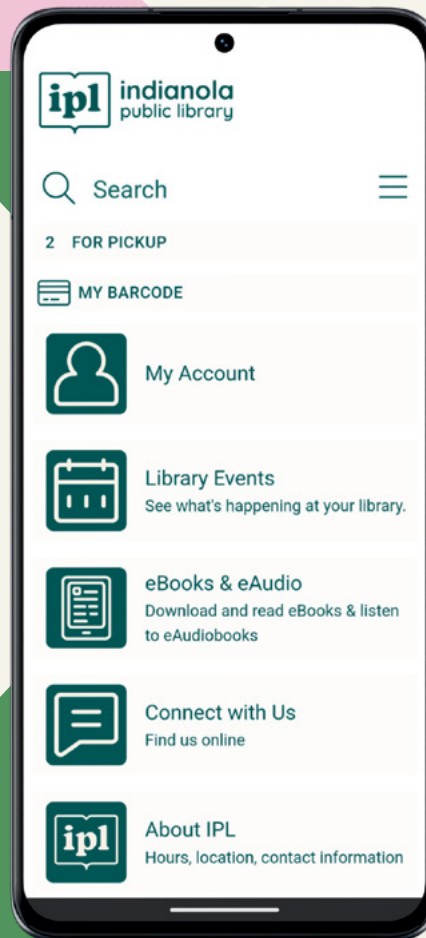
ipl indianola public library

Search

2 FOR PICKUP

MY BARCODE

My Account

Library Events
See what's happening at your library.

eBooks & eAudio
Download and read eBooks & listen to eAudiobooks

Connect with Us
Find us online

ipl

About IPL
Hours, location, contact information